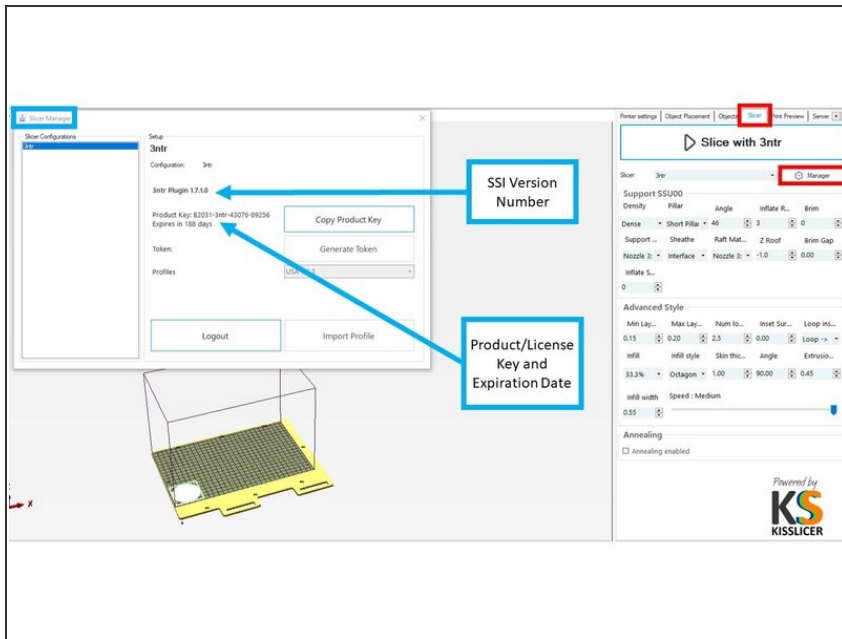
Slicer Manager

Slicer Configurations
3ntr

Setup
3ntr
Configuration: 3ntr

3ntr Plugin 1.7.1.0

Product Key: 82031-3ntr-43076-89256
Expires in 188 days

Copy Product Key

Token:

Generate Token

Profiles

USA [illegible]

Logout

Import Profile

SSI Version Number

Product/License Key and Expiration Date

Printer settings | Object Placement | Objects | Slicer | Print Preview | Server

Slice with 3ntr

Slicer: 3ntr

Manager

Support SSU00

Density | Pillar | Angle | Inflate R... | Brim
Dense | Short Pillar | 46 | 3 | 0
Support ... | Sheathe | Raft Mat... | Z Roof | Brim Gap
Nozzle 3: | Interface | Nozzle 3: | -1.0 | 0.00
Inflate S...
0

Advanced Style

Min Lay... | Max Lay... | Num lo... | Inset Sur... | Loop ins...
0.15 | 0.20 | 2.5 | 0.00 | Loop ->
Infill | Infill style | Skin thic... | Angle | Extrusio...
33.3% | Octagon | 1.00 | 90.00 | 0.45
Infill width | Speed : Medium
0.55

Annealing

Annealing enabled

Powered by
KS
KISSLICER